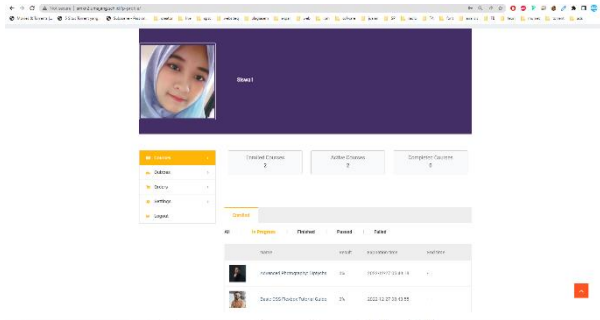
Siswa1

Lessons
Quizzes
Groups
Settings
Logout

Enrolled Courses
2

Active Courses
2

Completed Courses
0

Content

All | In Progress | Finished | Passed | Failed

| | Name | result | start date | end date |
|---|---|---|---|---|
| | Advanced Photographic Mastery | 0% | 2022-07-27 20:49:13 | - |
| | Basic CSS Flexbox Tutorial Guide | 0% | 2022-12-27 20:43:55 | |